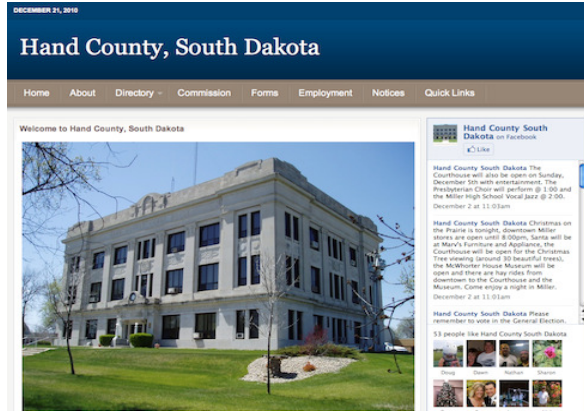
DECEMBER 21, 2010

Hand County, South Dakota

Home About Directory Commission Forms Employment Notices Quick Links

Welcome to Hand County, South Dakota

Hand County South Dakota
on Facebook

Like

Hand County South Dakota The Courthouse will also be open on Sunday, December 5th with entertainment. The Presbyterian Choir will perform @ 1:00 and the Miller High School Vocal Jazz @ 2:00.
December 2 at 11:01am

Hand County South Dakota Christmas on the Prairie is tonight, downtown Miller stores are open until 8:00pm, Santa will be at Marv's Furniture and Appliance, the Courthouse will be open for the Christmas Tree viewing (around 30 beautiful trees), the McWhorter House Museum will be open and there are hay rides from downtown to the Courthouse and the Museum. Come enjoy a night in Miller.
December 2 at 11:01am

Hand County South Dakota Please remember to vote in the General Election.

53 people like Hand County South Dakota

Doug Dawn Nathan Sharon